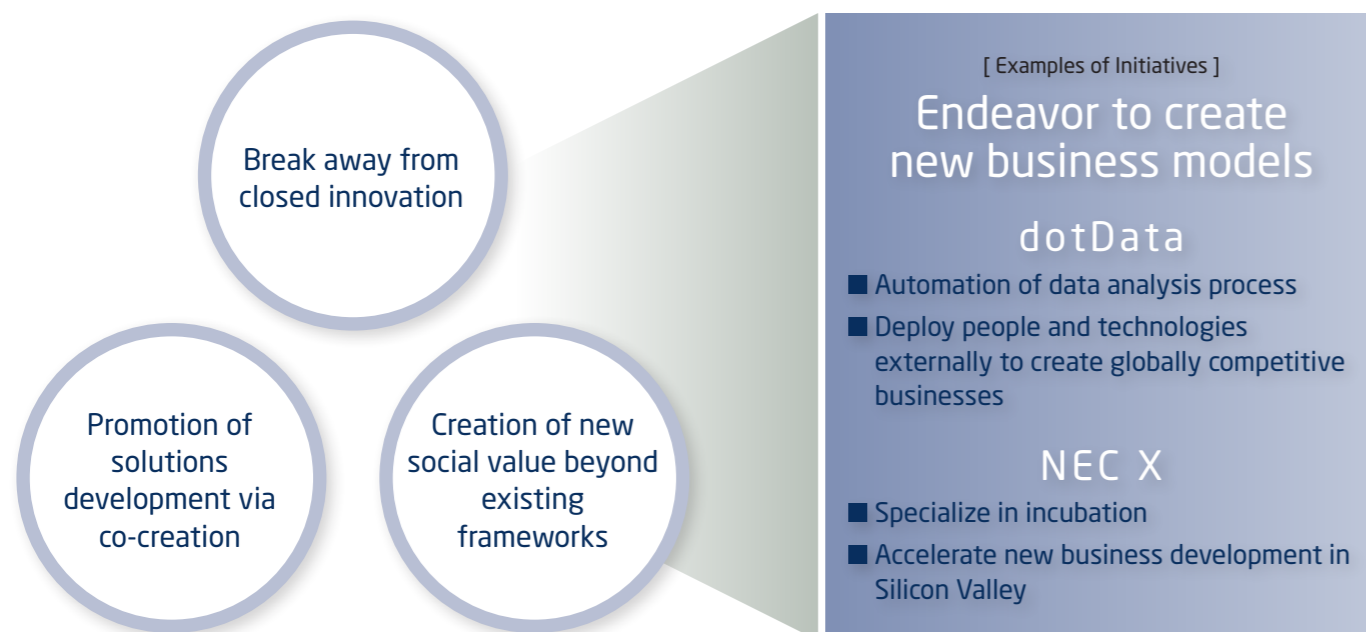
Break away from closed innovation

Promotion of solutions development via co-creation

Creation of new social value beyond existing frameworks

[ Examples of Initiatives ]

Endeavor to create new business models

dotData

■ Automation of data analysis process

■ Deploy people and technologies externally to create globally competitive businesses

NEC X

■ Specialize in incubation

■ Accelerate new business development in Silicon Valley